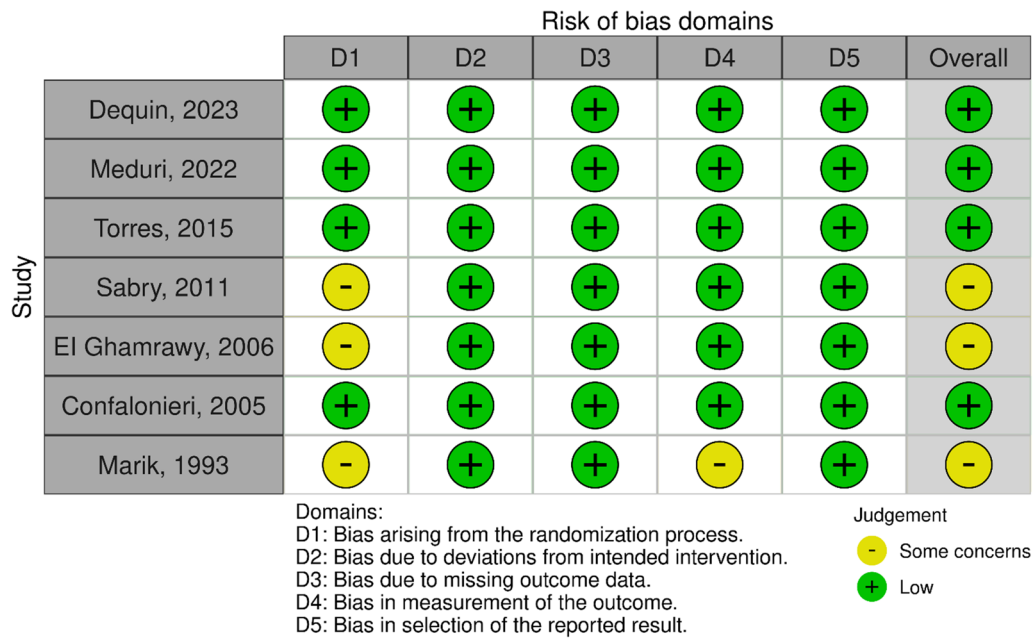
Risk of bias domains

Study

| | D1 | D2 | D3 | D4 | D5 | Overall |
|---|---|---|---|---|---|---|
| Dequin, 2023 | + | + | + | + | + | + |
| Meduri, 2022 | + | + | + | + | + | + |
| Torres, 2015 | + | + | + | + | + | + |
| Sabry, 2011 | - | + | + | + | + | - |
| El Ghamrawy, 2006 | - | + | + | + | + | - |
| Confalonieri, 2005 | + | + | + | + | + | + |
| Marik, 1993 | - | + | + | - | + | - |

Domains:
D1: Bias arising from the randomization process.
D2: Bias due to deviations from intended intervention.
D3: Bias due to missing outcome data.
D4: Bias in measurement of the outcome.
D5: Bias in selection of the reported result.

Judgement
- Some concerns
+ Low